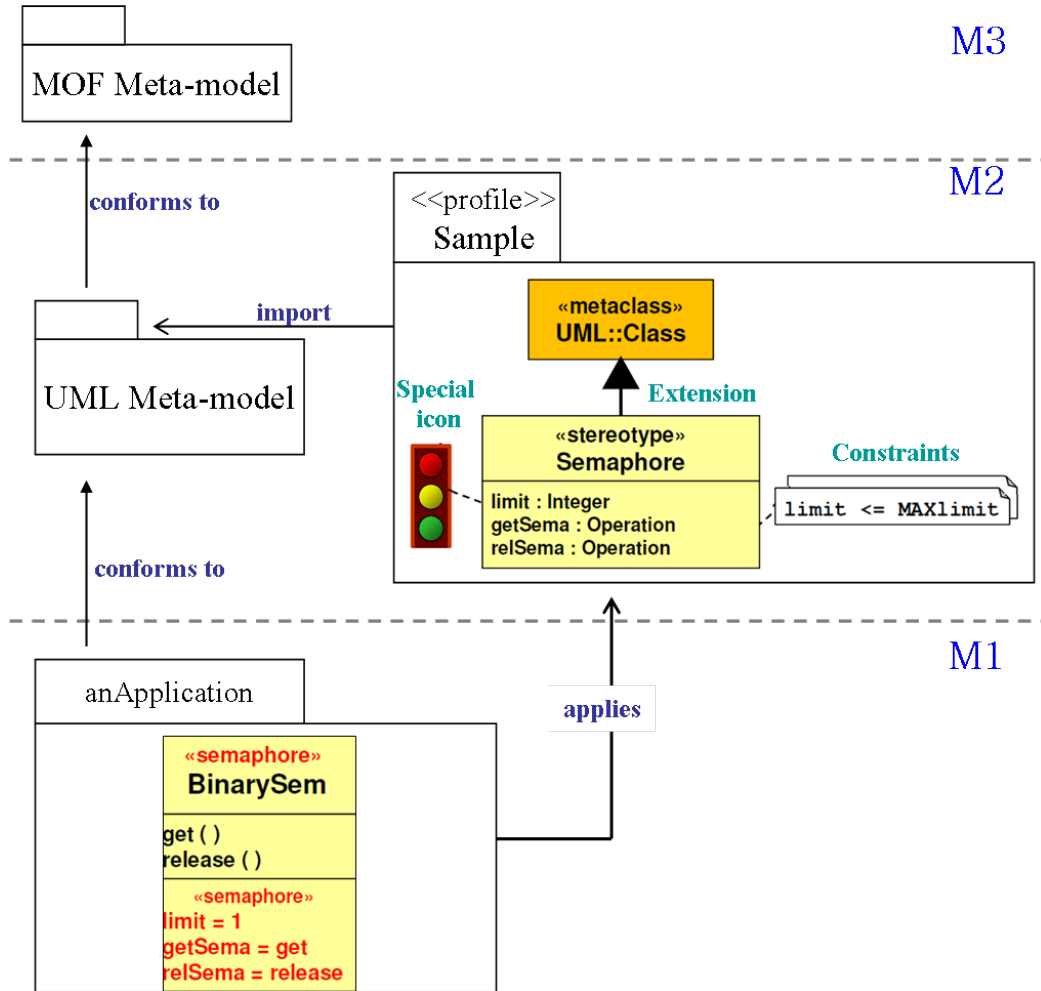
MOF Meta-model

M3

conforms to

M2

<<profile>>
Sample

import

UML Meta-model

«metaclass»
UML::Class

Special icon

Extension

«stereotype»
Semaphore

limit : Integer
getSema : Operation
relSema : Operation

Constraints

limit <= MAXlimit

conforms to

M1

anApplication

applies

«semaphore»
BinarySem

get ( )
release ( )

«semaphore»
limit = 1
getSema = get
relSema = release